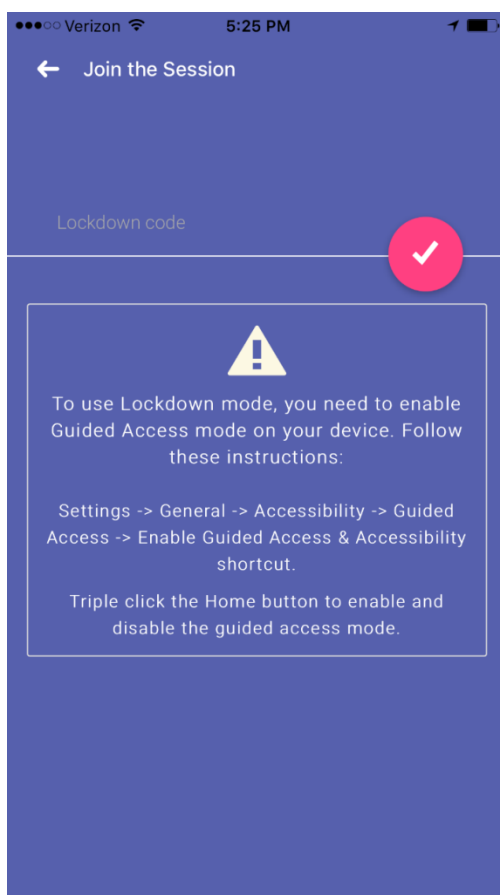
●●●○○ Verizon 5:25 PM

Join the Session

Lockdown code

To use Lockdown mode, you need to enable Guided Access mode on your device. Follow these instructions:

Settings -> General -> Accessibility -> Guided Access -> Enable Guided Access & Accessibility shortcut.

Triple click the Home button to enable and disable the guided access mode.